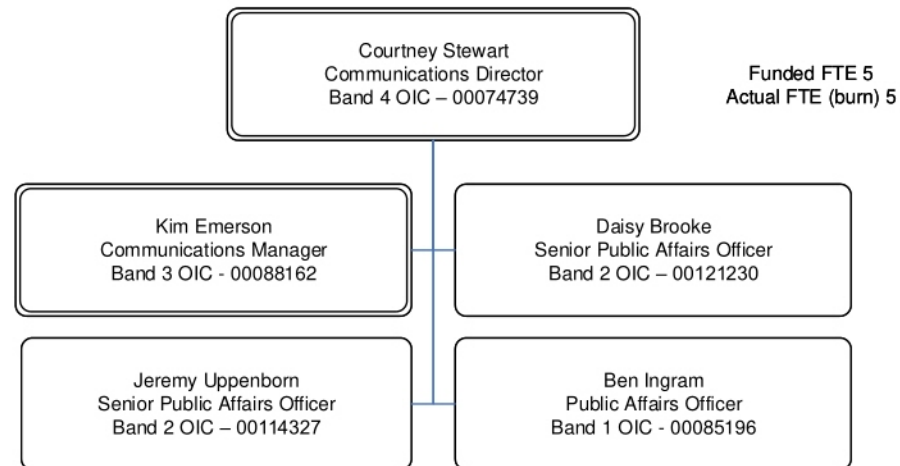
Courtney Stewart
Communications Director
Band 4 OIC – 00074739

Funded FTE 5
Actual FTE (burn) 5

Kim Emerson
Communications Manager
Band 3 OIC - 00088162

Daisy Brooke
Senior Public Affairs Officer
Band 2 OIC – 00121230

Jeremy Uppenborn
Senior Public Affairs Officer
Band 2 OIC – 00114327

Ben Ingram
Public Affairs Officer
Band 1 OIC - 00085196